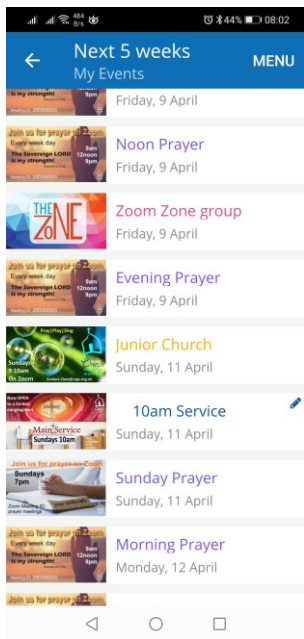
484 B/s 44% 08:02

Next 5 weeks
My Events
MENU

is my strength! 9pm
Friday, 9 April

Join us for prayer on Zoom
Every week day 9am 12noon 9pm
The Sovereign LORD is my strength!
Noon Prayer
Friday, 9 April

THE ZoNE
Zoom Zone group
Friday, 9 April

Join us for prayer on Zoom
Every week day 9am 12noon 9pm
The Sovereign LORD is my strength!
Evening Prayer
Friday, 9 April

Pray | Play | Sing
Sundays 9:10am On Zoom
Junior Church
Sunday, 11 April

Now OPEN
Main Service
Sundays 10am
10am Service
Sunday, 11 April

Join us for prayer on Zoom
Sundays 7pm
Sunday Prayer
Sunday, 11 April

Join us for prayer on Zoom
Every week day 9am 12noon 9pm
The Sovereign LORD is my strength!
Morning Prayer
Monday, 12 April

Join us for prayer on Zoom